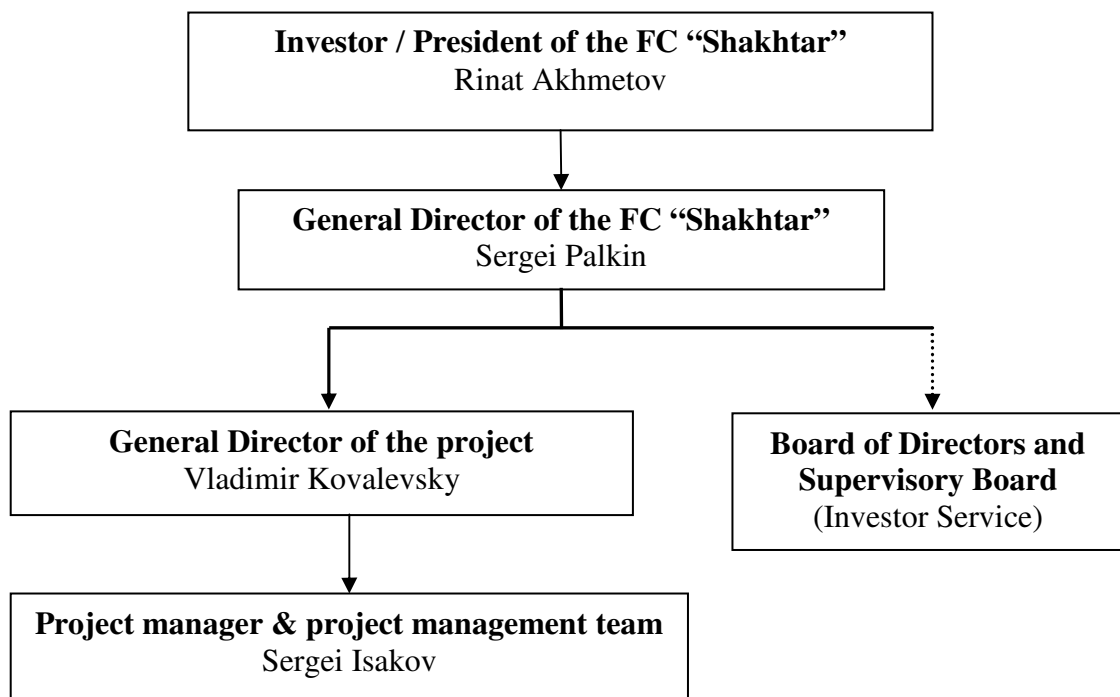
**Investor / President of the FC "Shakhtar"**
Rinat Akhmetov

**General Director of the FC "Shakhtar"**
Sergei Palkin

**General Director of the project**
Vladimir Kovalevsky

**Board of Directors and Supervisory Board**
(Investor Service)

**Project manager & project management team**
Sergei Isakov